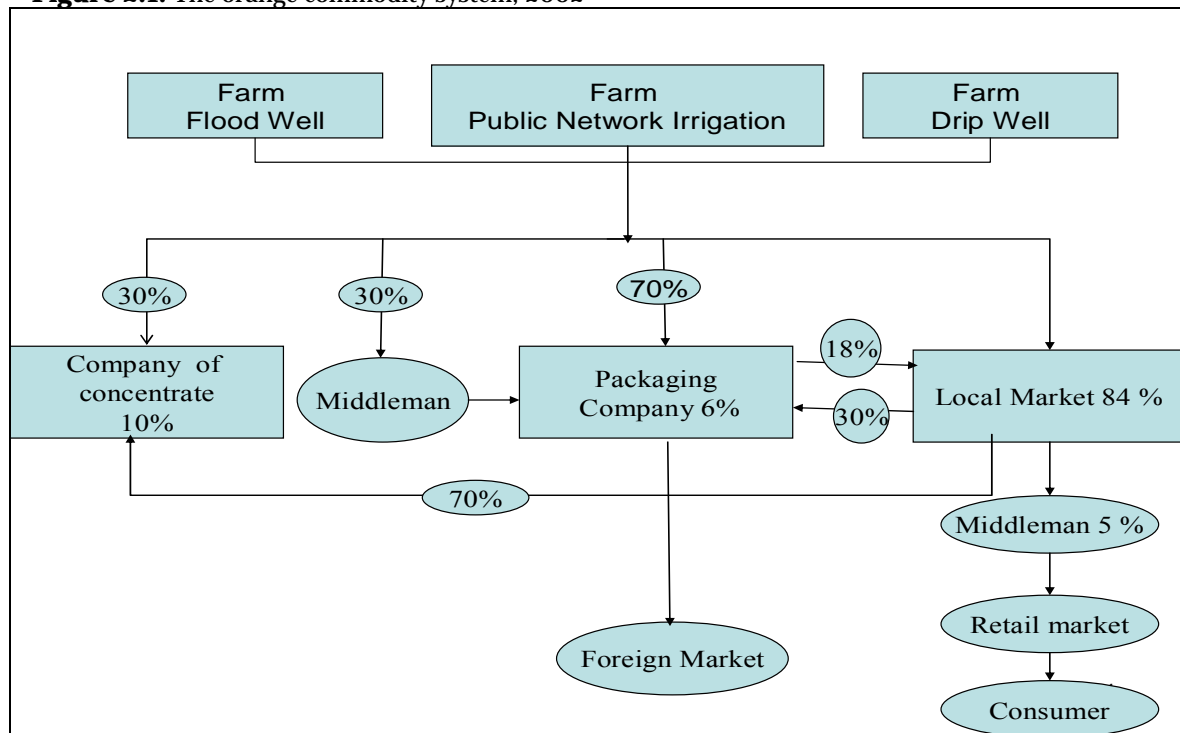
Figure 2.1. The orange commodity system, 2002

Farm
Flood Well

Farm
Public Network Irrigation

Farm
Drip Well

30%

30%

70%

Company of concentrate 10%

Middleman

Packaging Company 6%

18%

30%

Local Market 84 %

70%

Middleman 5 %

Retail market

Foreign Market

Consumer